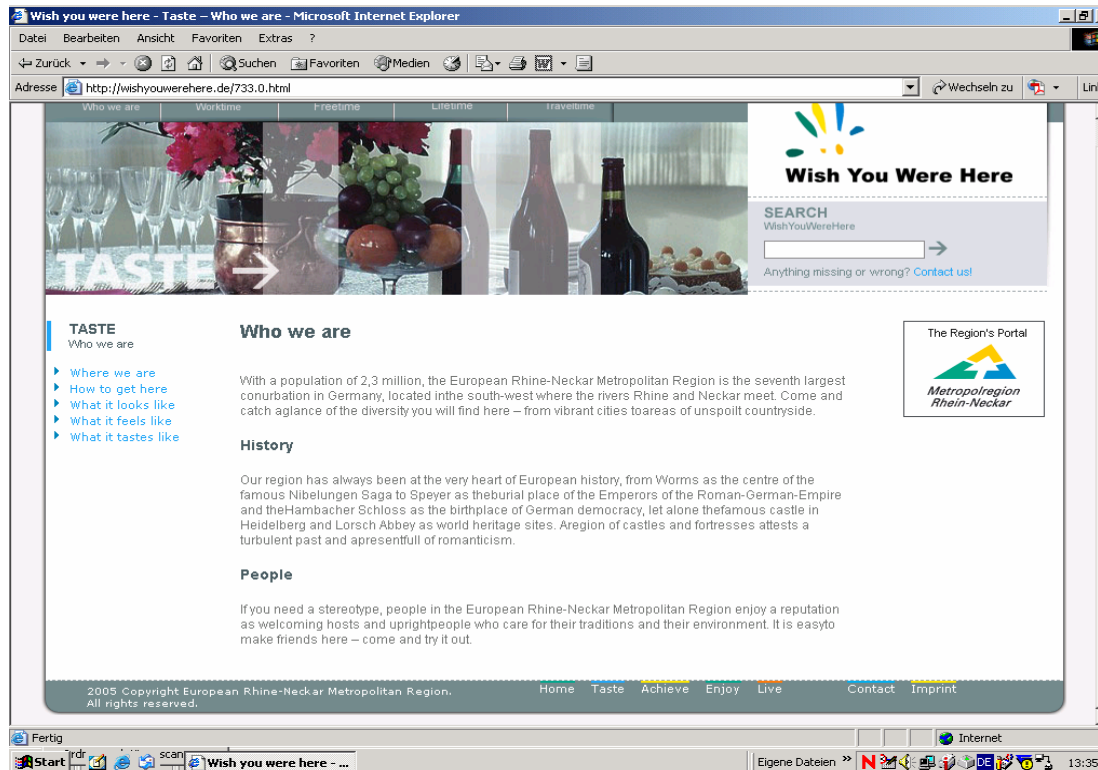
Wish you were here - Taste – Who we are - Microsoft Internet Explorer

Datei Bearbeiten Ansicht Favoriten Extras ?

Zurück Suchen Favoriten Medien

Adresse http://wishyouwerehere.de/733.0.html

Wechseln zu

Links

Who we are Worktime Freetime Lifetime Traveltime

TASTE

Wish You Were Here

SEARCH
WishYouWereHere

Anything missing or wrong? Contact us!

TASTE
Who we are

Where we are
How to get here
What it looks like
What it feels like
What it tastes like

Who we are

With a population of 2,3 million, the European Rhine-Neckar Metropolitan Region is the seventh largest conurbation in Germany, located inthe south-west where the rivers Rhine and Neckar meet. Come and catch aglance of the diversity you will find here – from vibrant cities toareas of unspoilt countryside.

History

Our region has always been at the very heart of European history, from Worms as the centre of the famous Nibelungen Saga to Speyer as theburial place of the Emperors of the Roman-German-Empire and theHambacher Schloss as the birthplace of German democracy, let alone thefamous castle in Heidelberg and Lorsch Abbey as world heritage sites. Aregion of castles and fortresses attests a turbulent past and apresentfull of romanticism.

People

If you need a stereotype, people in the European Rhine-Neckar Metropolitan Region enjoy a reputation as welcoming hosts and uprightpeople who care for their traditions and their environment. It is easyto make friends here – come and try it out.

The Region's Portal

Metropolregion Rhein-Neckar

2005 Copyright European Rhine-Neckar Metropolitan Region. All rights reserved.

Home Taste Achieve Enjoy Live Contact Imprint

Fertig

Internet

Start

Wish you were here - ...

Eigene Dateien

DE

13:35